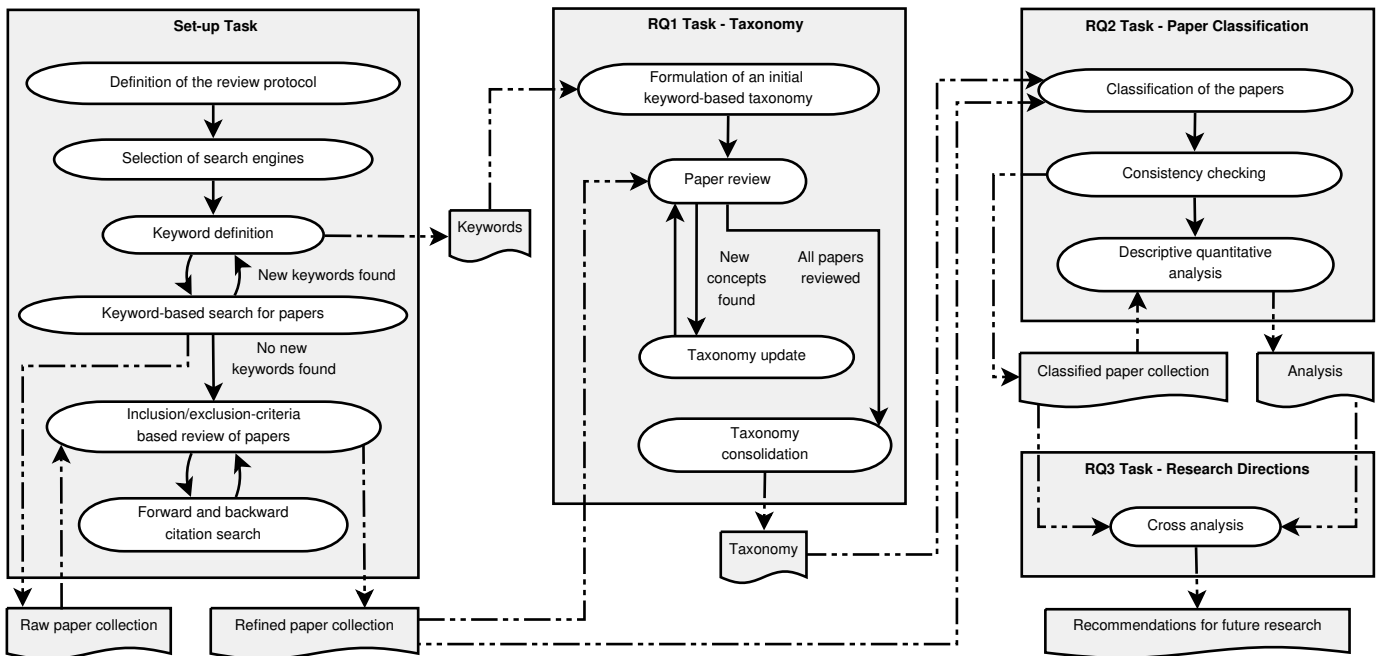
Set-up Task

Definition of the review protocol

Selection of search engines

Keyword definition

New keywords found

Keyword-based search for papers

No new keywords found

Inclusion/exclusion-criteria based review of papers

Forward and backward citation search

Raw paper collection

Refined paper collection

Keywords

RQ1 Task - Taxonomy

Formulation of an initial keyword-based taxonomy

Paper review

New concepts found

All papers reviewed

Taxonomy update

Taxonomy consolidation

Taxonomy

RQ2 Task - Paper Classification

Classification of the papers

Consistency checking

Descriptive quantitative analysis

Classified paper collection

Analysis

RQ3 Task - Research Directions

Cross analysis

Recommendations for future research